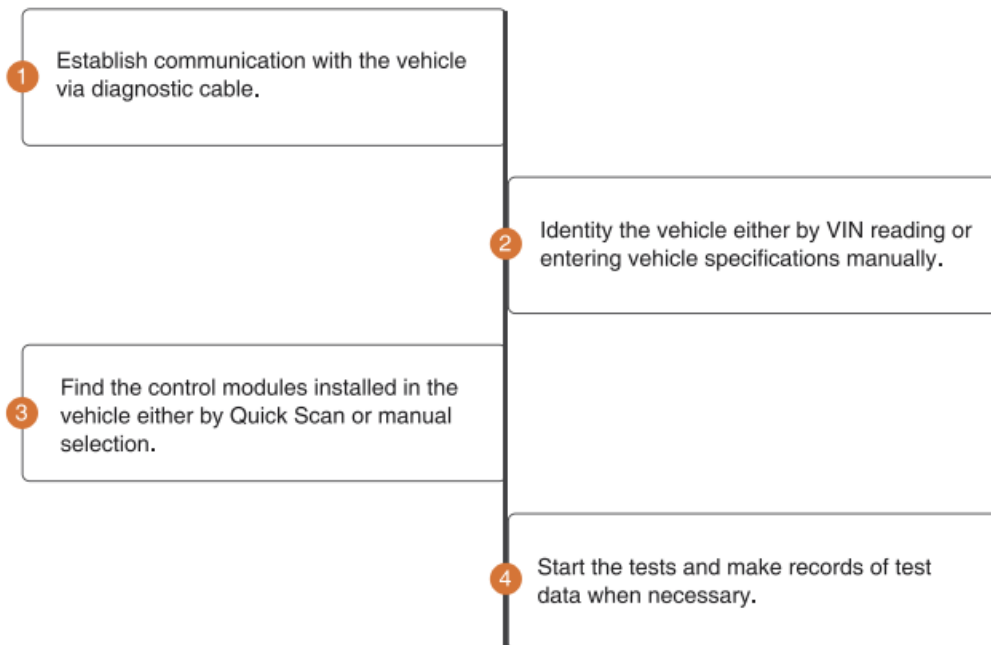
1
Establish communication with the vehicle via diagnostic cable.

2
Identity the vehicle either by VIN reading or entering vehicle specifications manually.

3
Find the control modules installed in the vehicle either by Quick Scan or manual selection.

4
Start the tests and make records of test data when necessary.